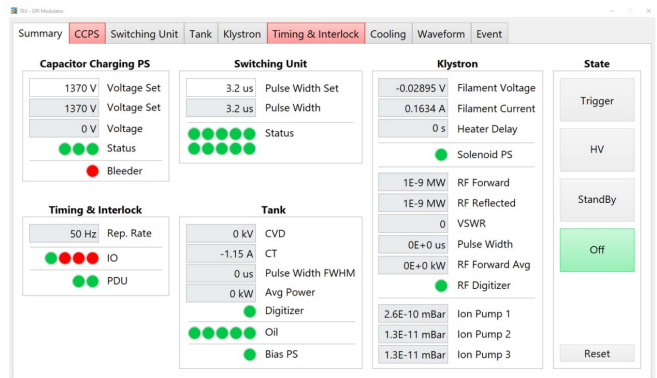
TEA - DPI Modulator

Summary | CCPS | Switching Unit | Tank | Klystron | Timing & Interlock | Cooling | Waveform | Event

Capacitor Charging PS

| | |
|---|---|
| 1370 V | Voltage Set |
| 1370 V | Voltage Set |
| 0 V | Voltage |
| | Status |
| | Bleeder |

Timing & Interlock

| | |
|---|---|
| 50 Hz | Rep. Rate |
| | IO |
| | PDU |

Switching Unit

| | |
|---|---|
| 3.2 us | Pulse Width Set |
| 3.2 us | Pulse Width |
| | Status |

Tank

| | |
|---|---|
| 0 kV | CVD |
| -1.15 A | CT |
| 0 us | Pulse Width FWHM |
| 0 kW | Avg Power |
| | Digitizer |
| | Oil |
| | Bias PS |

Klystron

| | |
|---|---|
| -0.02895 V | Filament Voltage |
| 0.1634 A | Filament Current |
| 0 s | Heater Delay |
| | Solenoid PS |
| 1E-9 MW | RF Forward |
| 1E-9 MW | RF Reflected |
| 0 | VSWR |
| 0E+0 us | Pulse Width |
| 0E+0 kW | RF Forward Avg |
| | RF Digitizer |
| 2.6E-10 mBar | Ion Pump 1 |
| 1.3E-11 mBar | Ion Pump 2 |
| 1.3E-11 mBar | Ion Pump 3 |

State

Trigger

HV

StandBy

Off

Reset